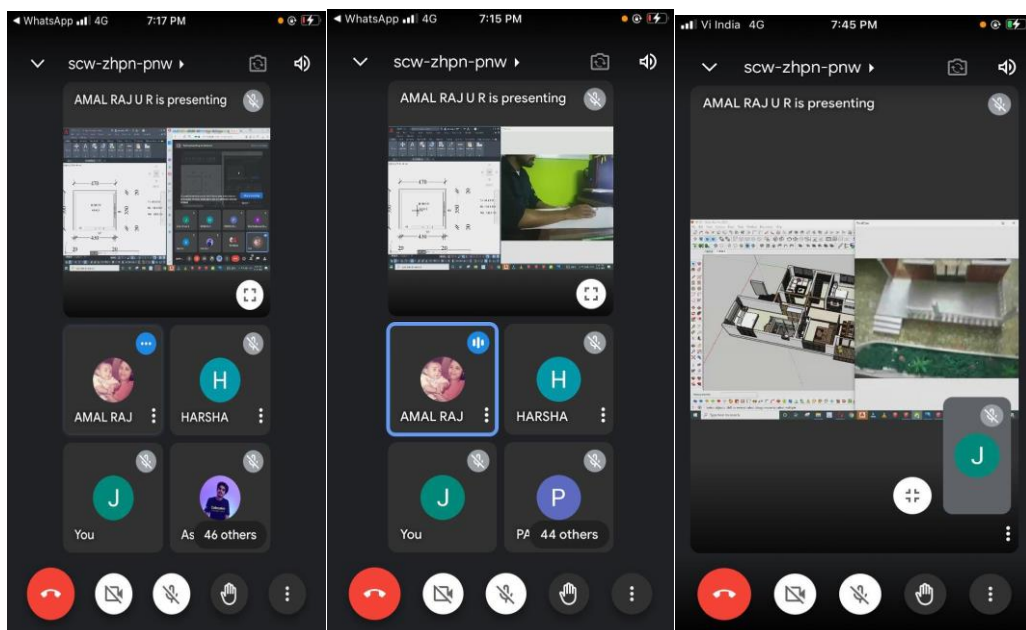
◄ WhatsApp 4G 7:17 PM

scw-zhpn-pnw ▸

AMAL RAJ U R is presenting

AMAL RAJ

H

HARSHA

J

You

As 46 others

◄ WhatsApp 4G 7:15 PM

scw-zhpn-pnw ▸

AMAL RAJ U R is presenting

AMAL RAJ

H

HARSHA

J

You

P

PA 44 others

Vi India 4G 7:45 PM

scw-zhpn-pnw ▸

AMAL RAJ U R is presenting

J